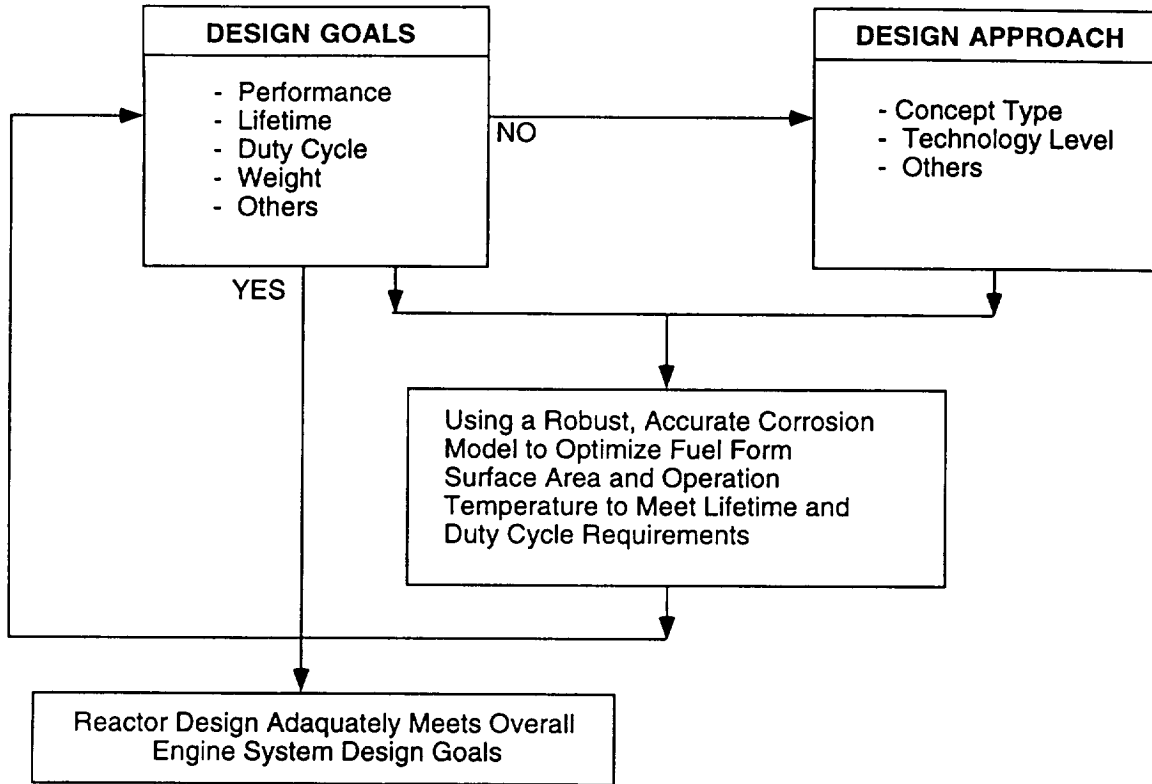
DESIGN GOALS

- Performance
- Lifetime
- Duty Cycle
- Weight
- Others

NO

DESIGN APPROACH

- Concept Type
- Technology Level
- Others

YES

Using a Robust, Accurate Corrosion Model to Optimize Fuel Form Surface Area and Operation Temperature to Meet Lifetime and Duty Cycle Requirements

Reactor Design Adaquately Meets Overall Engine System Design Goals